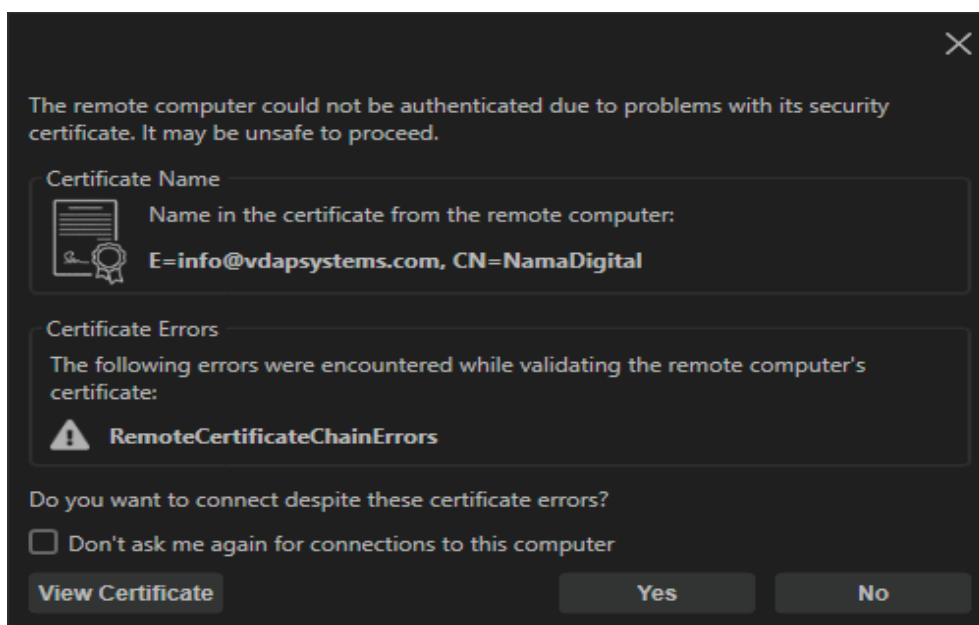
The remote computer could not be authenticated due to problems with its security certificate. It may be unsafe to proceed.

Certificate Name

Name in the certificate from the remote computer:

E=info@vdapsystems.com, CN=NamaDigital

Certificate Errors

The following errors were encountered while validating the remote computer's certificate:

RemoteCertificateChainErrors

Do you want to connect despite these certificate errors?

Don't ask me again for connections to this computer

View Certificate

Yes

No